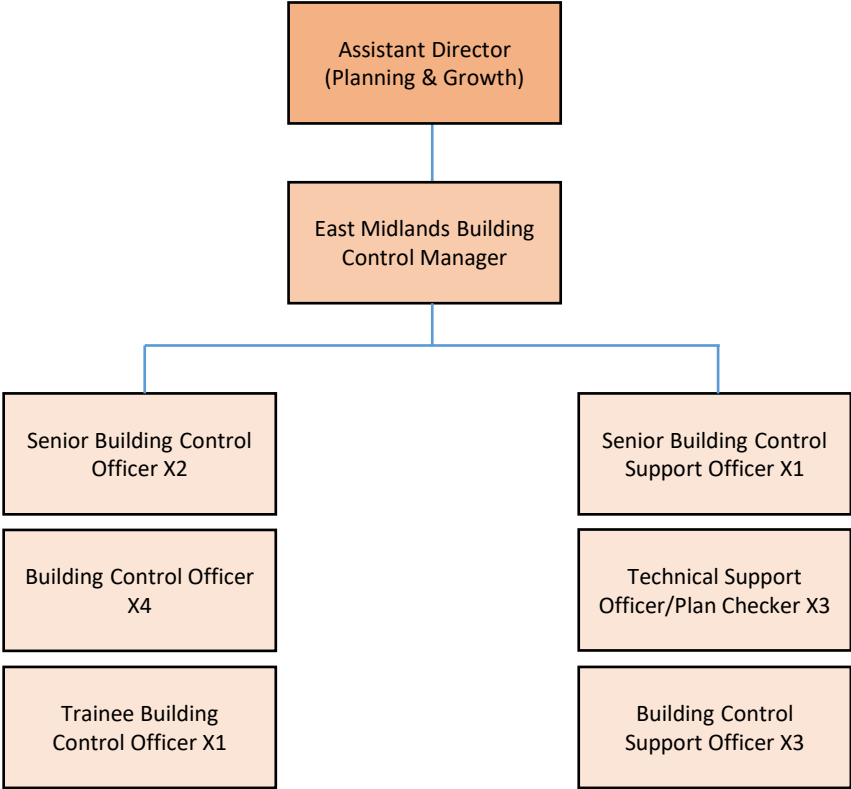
Assistant Director
(Planning & Growth)

East Midlands Building Control Manager

Senior Building Control Officer X2

Building Control Officer X4

Trainee Building Control Officer X1

Senior Building Control Support Officer X1

Technical Support Officer/Plan Checker X3

Building Control Support Officer X3